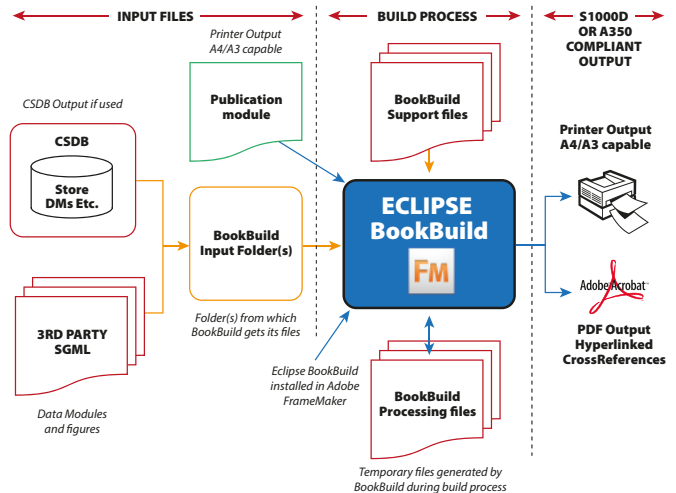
INPUT FILES

BUILD PROCESS

S1000D OR A350 COMPLIANT OUTPUT

Printer Output A4/A3 capable

Publication module

BookBuild Support files

CSDB Output if used

CSDB

Store DMs Etc.

BookBuild Input Folder(s)

ECLIPSE BookBuild

FM

Printer Output A4/A3 capable

Adobe Acrobat

PDF Output Hyperlinked CrossReferences

3RD PARTY SGML

Folder(s) from which BookBuild gets its files

Eclipse BookBuild installed in Adobe FrameMaker

BookBuild Processing files

Data Modules and figures

Temporary files generated by BookBuild during build process